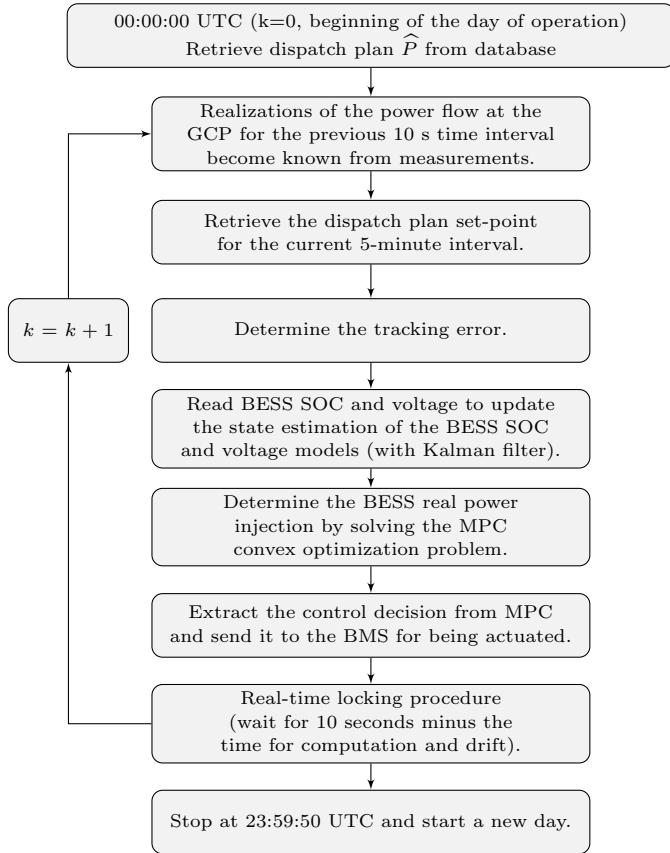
00:00:00 UTC (k=0, beginning of the day of operation)
Retrieve dispatch plan $\widehat{P}$ from database

Realizations of the power flow at the GCP for the previous 10 s time interval become known from measurements.

Retrieve the dispatch plan set-point for the current 5-minute interval.

$k = k + 1$

Determine the tracking error.

Read BESS SOC and voltage to update the state estimation of the BESS SOC and voltage models (with Kalman filter).

Determine the BESS real power injection by solving the MPC convex optimization problem.

Extract the control decision from MPC and send it to the BMS for being actuated.

Real-time locking procedure (wait for 10 seconds minus the time for computation and drift).

Stop at 23:59:50 UTC and start a new day.